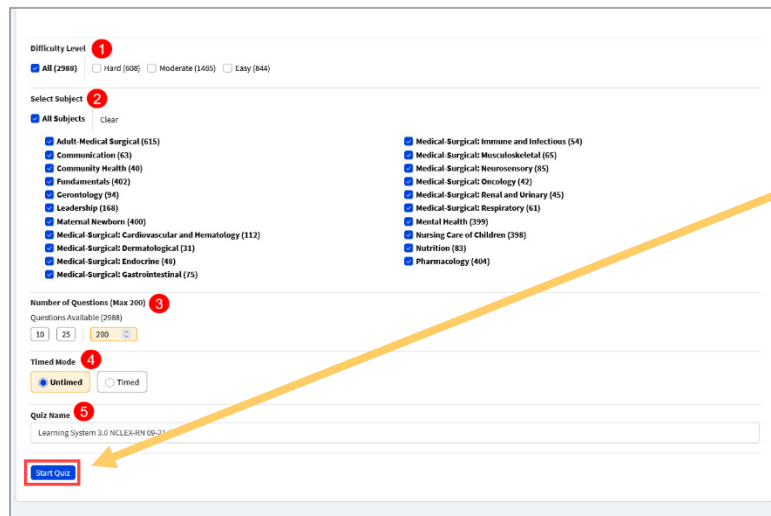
Difficulty Level 1

All (2988) Hard (608) Moderate (1465) Easy (844)

Select Subject 2

All Subjects Clear

Adult-Medical Surgical (615)
Communication (63)
Community Health (40)
Fundamentals (402)
Gerontology (94)
Leadership (168)
Maternal Newborn (400)
Medical-Surgical: Cardiovascular and Hematology (112)
Medical-Surgical: Dermatological (31)
Medical-Surgical: Endocrine (48)
Medical-Surgical: Gastrointestinal (75)

Medical-Surgical: Immune and Infectious (54)
Medical-Surgical: Musculoskeletal (65)
Medical-Surgical: Neurosensory (85)
Medical-Surgical: Oncology (42)
Medical-Surgical: Renal and Urinary (45)
Medical-Surgical: Respiratory (61)
Mental Health (399)
Nursing Care of Children (398)
Nutrition (83)
Pharmacology (404)

Number of Questions (Max 200) 3

Questions Available (2988)

10 25 200

Timed Mode 4

Untimed Timed

Quiz Name 5

Learning System 3.0 NCLEX-RN 09-21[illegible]

Start Quiz